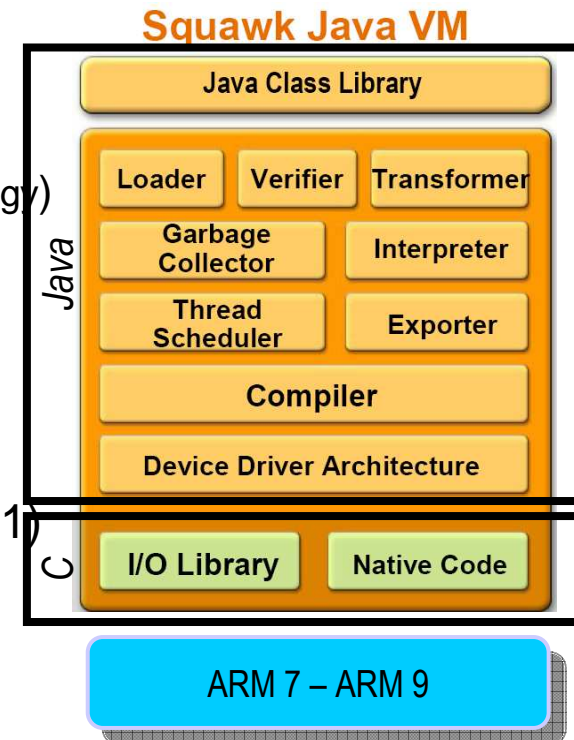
Squawk Java VM

Java Class Library

gy)

Java

Loader

Verifier

Transformer

Garbage Collector

Interpreter

Thread Scheduler

Exporter

Compiler

Device Driver Architecture

1)

C

I/O Library

Native Code

ARM 7 – ARM 9